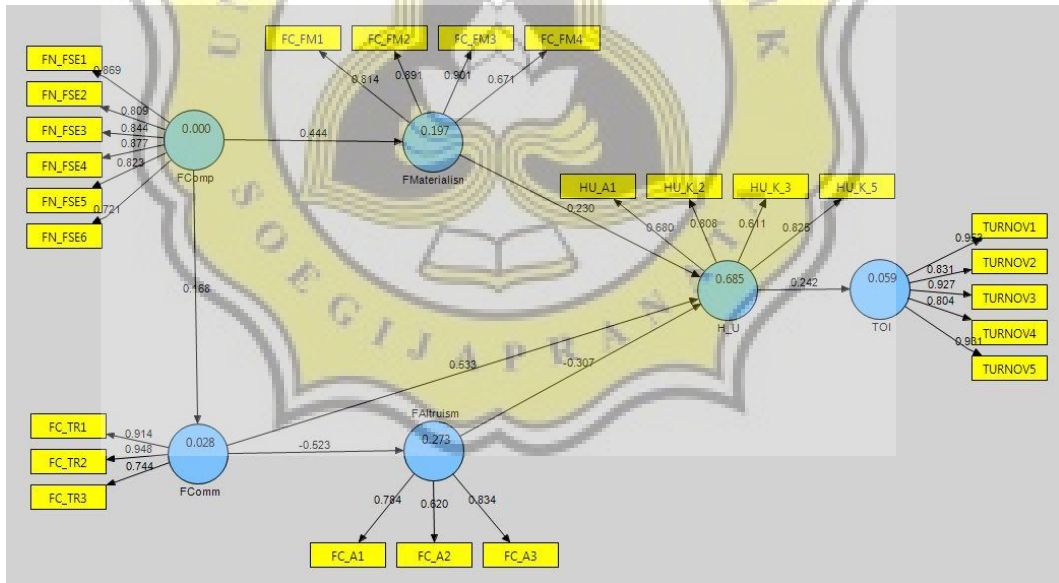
FN_FSE1
0.869
FN_FSE2
0.809
FN_FSE3
0.844
0.877
FN_FSE4
0.823
FN_FSE5
0.721
FN_FSE6
0.000
FComp
0.444
FC_FM1
FC_FM2
FC_FM3
FC_FM4
0.814
0.891
0.901
0.671
0.197
FMaterialism
0.230
HU_A1
HU_K_2
HU_K_3
HU_K_5
0.680
0.808
0.611
0.825
0.685
H_U
0.242
0.059
TOI
TURNOV1
TURNOV2
TURNOV3
TURNOV4
TURNOV5
0.953
0.831
0.927
0.804
0.981
0.168
0.533
-0.307
FC_TR1
FC_TR2
FC_TR3
0.914
0.948
0.744
0.028
FComm
-0.523
FAltruism
0.273
0.784
0.620
0.834
FC_A1
FC_A2
FC_A3